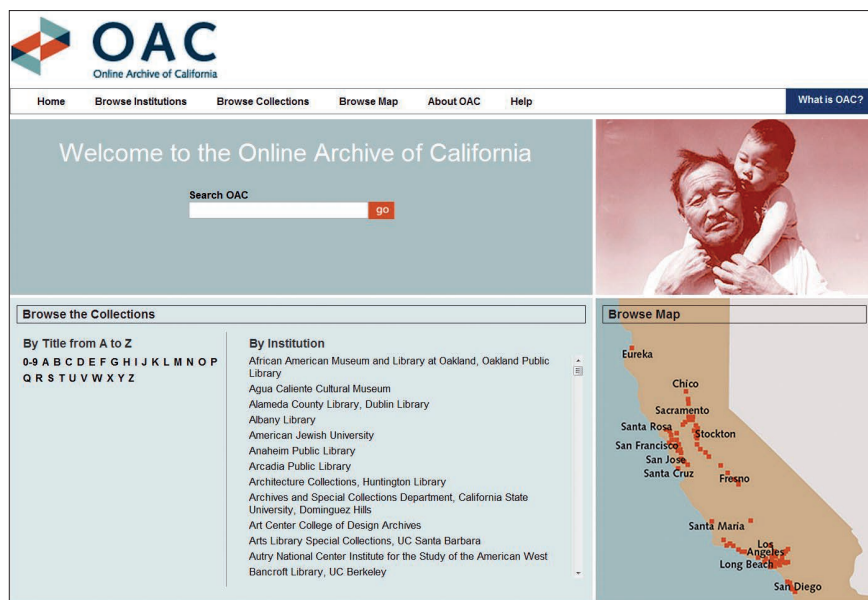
OAC
Online Archive of California

Home Browse Institutions Browse Collections Browse Map About OAC Help What is OAC?

Welcome to the Online Archive of California

Search OAC
go

Browse the Collections

By Title from A to Z
0-9 A B C D E F G H I J K L M N O P Q R S T U V W X Y Z

By Institution
African American Museum and Library at Oakland, Oakland Public Library
Agua Caliente Cultural Museum
Alameda County Library, Dublin Library
Albany Library
American Jewish University
Anaheim Public Library
Arcadia Public Library
Architecture Collections, Huntington Library
Archives and Special Collections Department, California State University, Dominguez Hills
Art Center College of Design Archives
Arts Library Special Collections, UC Santa Barbara
Autry National Center Institute for the Study of the American West
Bancroft Library, UC Berkeley

Browse Map
Eureka
Chico
Sacramento
Santa Rosa
Stockton
San Francisco
San Jose
Santa Cruz
Fresno
Santa Maria
Los Angeles
Long Beach
San Diego